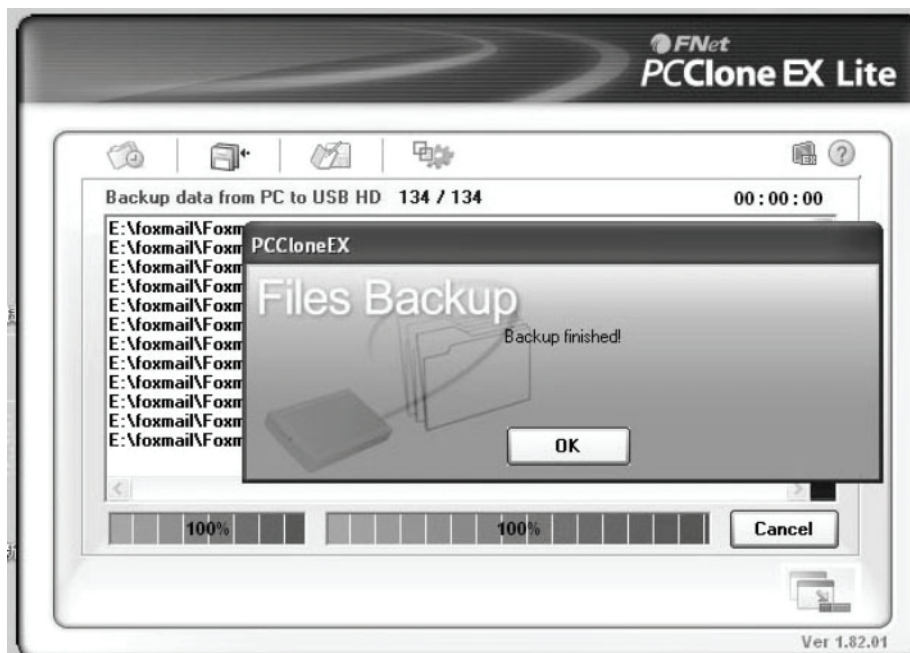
FNet
PCClone EX Lite

Backup data from PC to USB HD 134 / 134 00:00:00

E:\foxmail\Foxm
E:\foxmail\Foxm
E:\foxmail\Foxm
E:\foxmail\Foxm
E:\foxmail\Foxm
E:\foxmail\Foxm
E:\foxmail\Foxm
E:\foxmail\Foxm
E:\foxmail\Foxm
E:\foxmail\Foxm
E:\foxmail\Foxm
E:\foxmail\Foxm

PCCloneEX

Files Backup

Backup finished!

OK

100%

100%

Cancel

Ver 1.82.01